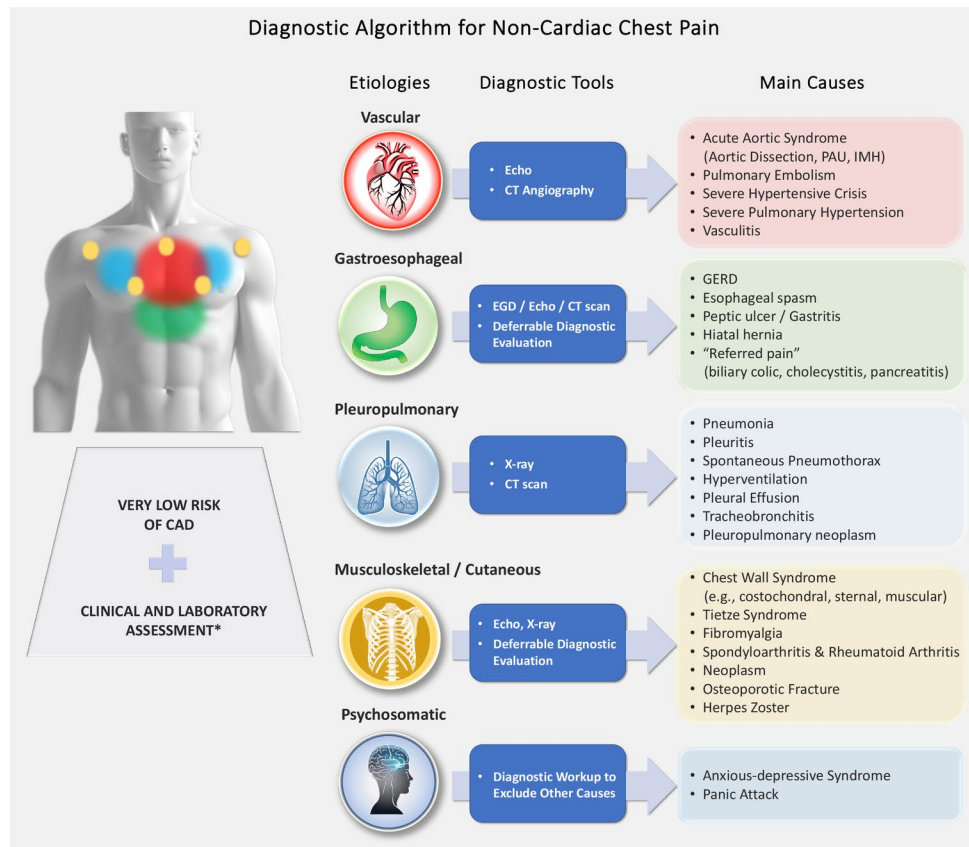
Diagnostic Algorithm for Non-Cardiac Chest Pain

VERY LOW RISK OF CAD

CLINICAL AND LABORATORY ASSESSMENT*

Etiologies

Diagnostic Tools

Main Causes

Vascular

• Echo
• CT Angiography

• Acute Aortic Syndrome (Aortic Dissection, PAU, IMH)
• Pulmonary Embolism
• Severe Hypertensive Crisis
• Severe Pulmonary Hypertension
• Vasculitis

Gastroesophageal

• EGD / Echo / CT scan
• Deferrable Diagnostic Evaluation

• GERD
• Esophageal spasm
• Peptic ulcer / Gastritis
• Hiatal hernia
• "Referred pain" (biliary colic, cholecystitis, pancreatitis)

Pleuropulmonary

• X-ray
• CT scan

• Pneumonia
• Pleuritis
• Spontaneous Pneumothorax
• Hyperventilation
• Pleural Effusion
• Tracheobronchitis
• Pleuropulmonary neoplasm

Musculoskeletal / Cutaneous

• Echo, X-ray
• Deferrable Diagnostic Evaluation

• Chest Wall Syndrome (e.g., costochondral, sternal, muscular)
• Tietze Syndrome
• Fibromyalgia
• Spondyloarthritis & Rheumatoid Arthritis
• Neoplasm
• Osteoporotic Fracture
• Herpes Zoster

Psychosomatic

• Diagnostic Workup to Exclude Other Causes

• Anxious-depressive Syndrome
• Panic Attack